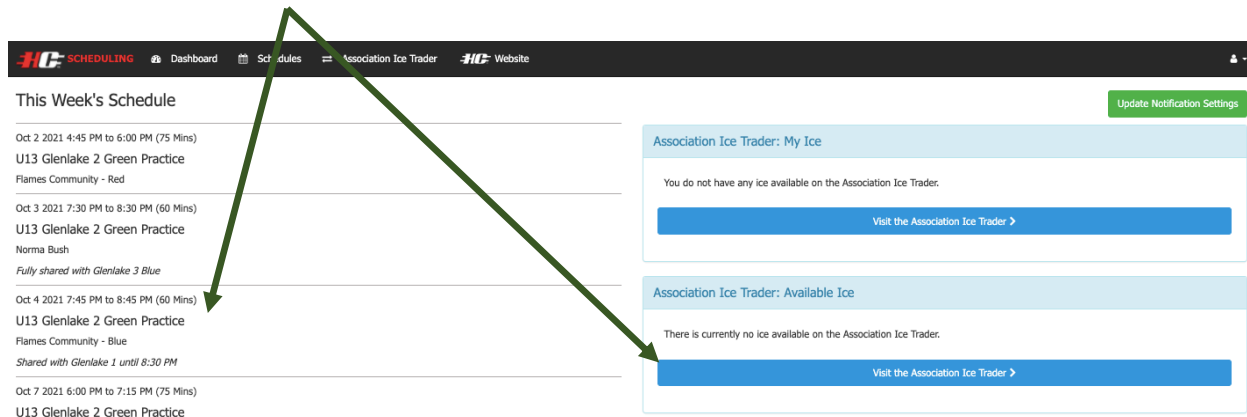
SCHEDULING Dashboard Schedules Association Ice Trader Website

This Week's Schedule

Update Notification Settings

Oct 2 2021 4:45 PM to 6:00 PM (75 Mins)
U13 Glenlake 2 Green Practice
Flames Community - Red

Oct 3 2021 7:30 PM to 8:30 PM (60 Mins)
U13 Glenlake 2 Green Practice
Norma Bush
Fully shared with Glenlake 3 Blue

Oct 4 2021 7:45 PM to 8:45 PM (60 Mins)
U13 Glenlake 2 Green Practice
Flames Community - Blue
Shared with Glenlake 1 until 8:30 PM

Oct 7 2021 6:00 PM to 7:15 PM (75 Mins)
U13 Glenlake 2 Green Practice

Association Ice Trader: My Ice

You do not have any ice available on the Association Ice Trader.

Visit the Association Ice Trader ›

Association Ice Trader: Available Ice

There is currently no ice available on the Association Ice Trader.

Visit the Association Ice Trader ›